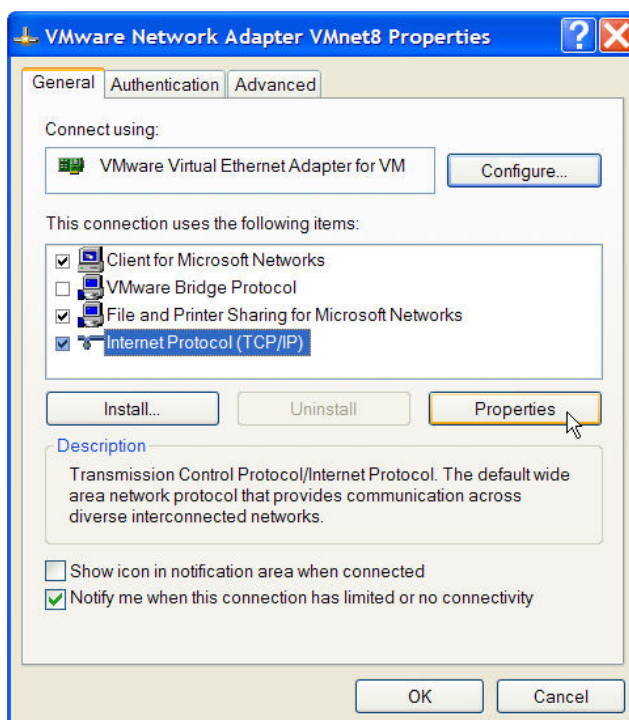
VMware Network Adapter VMnet8 Properties

General | Authentication | Advanced

Connect using:

VMware Virtual Ethernet Adapter for VM

Configure...

This connection uses the following items:

Client for Microsoft Networks
VMware Bridge Protocol
File and Printer Sharing for Microsoft Networks
Internet Protocol (TCP/IP)

Install... | Uninstall | Properties

Description

Transmission Control Protocol/Internet Protocol. The default wide area network protocol that provides communication across diverse interconnected networks.

Show icon in notification area when connected
Notify me when this connection has limited or no connectivity

OK | Cancel